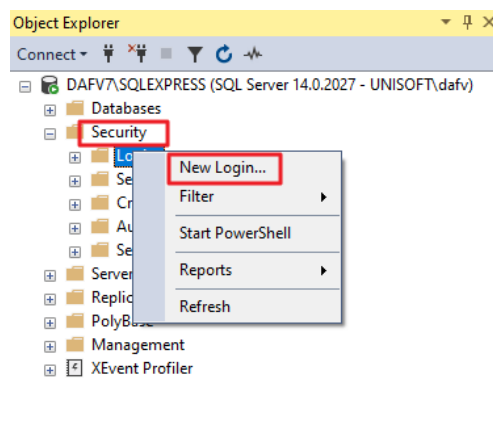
Object Explorer

Connect

DAFV7\SQLEXPRESS (SQL Server 14.0.2027 - UNISOFT\dafv)
Databases
Security
Lo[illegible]
Se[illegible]
Cr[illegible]
Au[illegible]
Se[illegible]
Server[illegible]
Replic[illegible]
PolyBa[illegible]
Management
XEvent Profiler

New Login...
Filter
Start PowerShell
Reports
Refresh